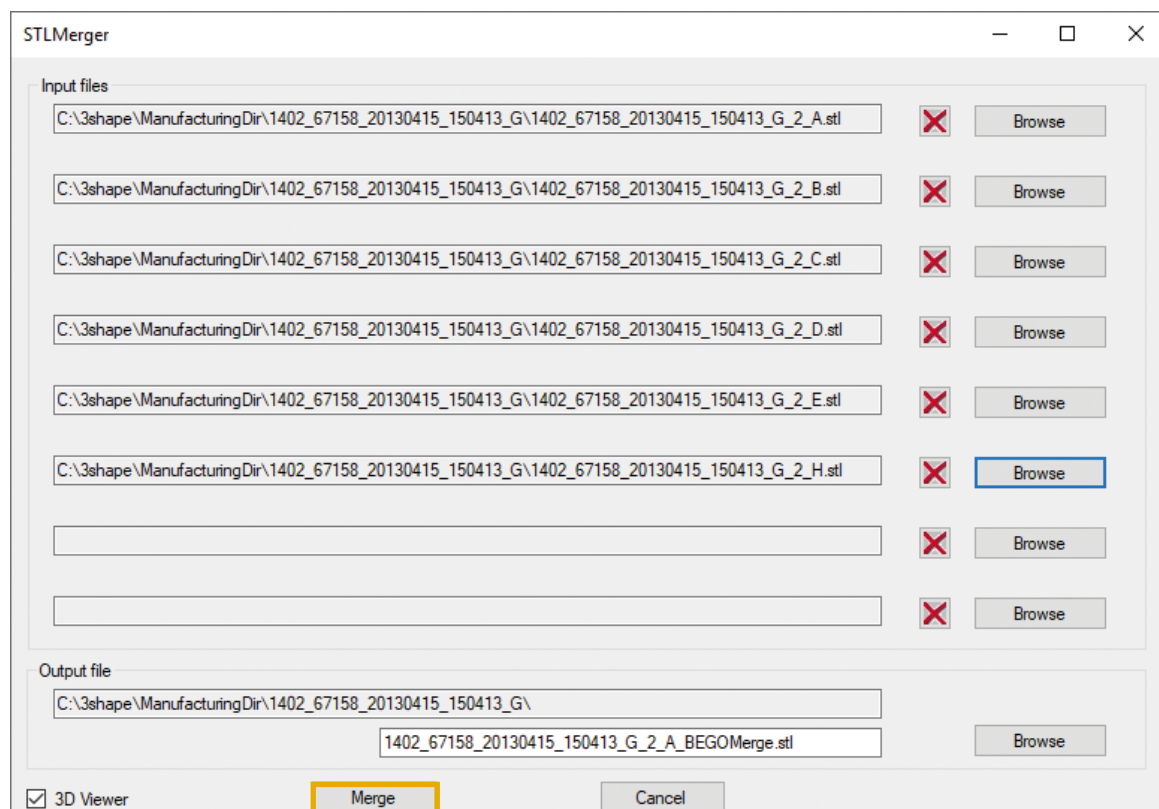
STLMerger

Input files

C:\3shape\ManufacturingDir\1402_67158_20130415_150413_G\1402_67158_20130415_150413_G_2_A.stl
Browse

C:\3shape\ManufacturingDir\1402_67158_20130415_150413_G\1402_67158_20130415_150413_G_2_B.stl
Browse

C:\3shape\ManufacturingDir\1402_67158_20130415_150413_G\1402_67158_20130415_150413_G_2_C.stl
Browse

C:\3shape\ManufacturingDir\1402_67158_20130415_150413_G\1402_67158_20130415_150413_G_2_D.stl
Browse

C:\3shape\ManufacturingDir\1402_67158_20130415_150413_G\1402_67158_20130415_150413_G_2_E.stl
Browse

C:\3shape\ManufacturingDir\1402_67158_20130415_150413_G\1402_67158_20130415_150413_G_2_H.stl
Browse

Browse

Browse

Output file

C:\3shape\ManufacturingDir\1402_67158_20130415_150413_G\

1402_67158_20130415_150413_G_2_A_BEGOMerge.stl
Browse

3D Viewer
Merge
Cancel